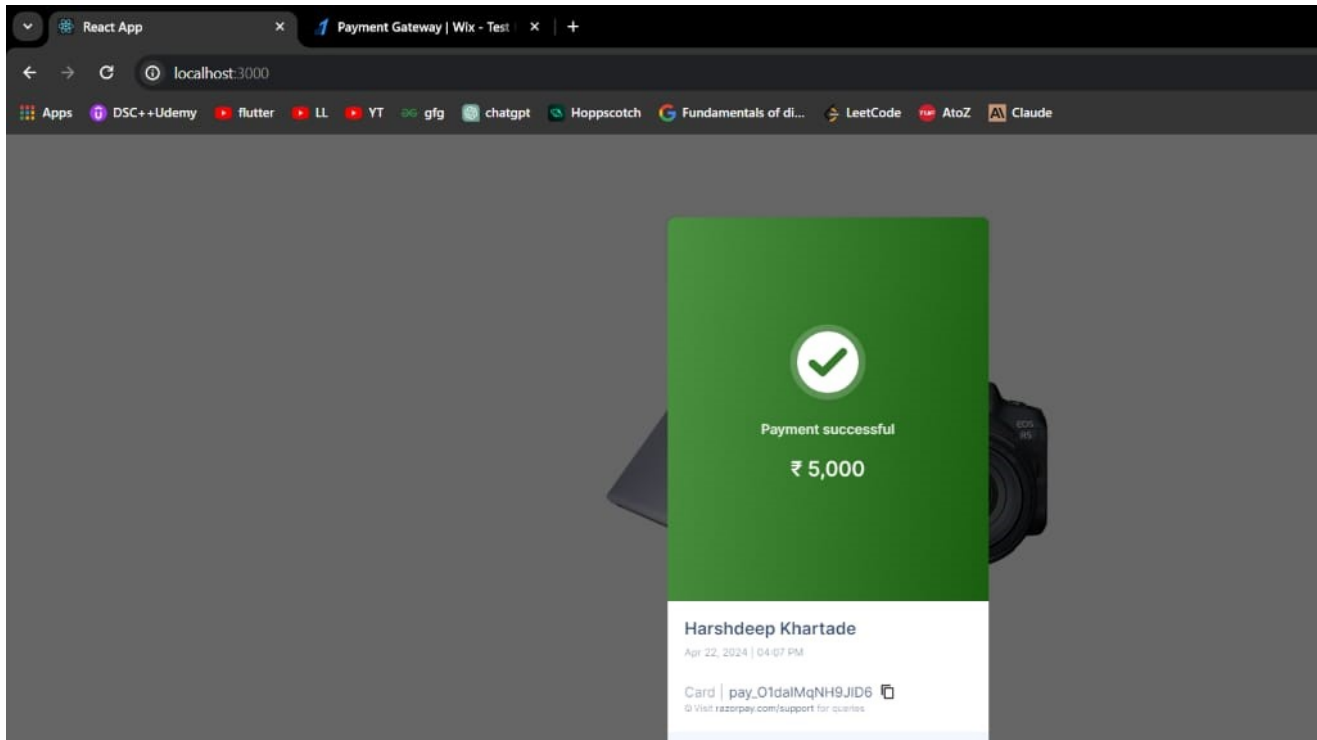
React App ×
Payment Gateway | Wix - Test ×
+

localhost:3000

Apps DSC++Udemy flutter LL YT gfg chatgpt Hoppscotch Fundamentals of di... LeetCode AtoZ Claude

Payment successful

₹ 5,000

Harshdeep Khartade

Apr 22, 2024 | 04:07 PM

Card | pay_O1dalMqNH9JID6

Visit razorpay.com/support for queries

EOS R5